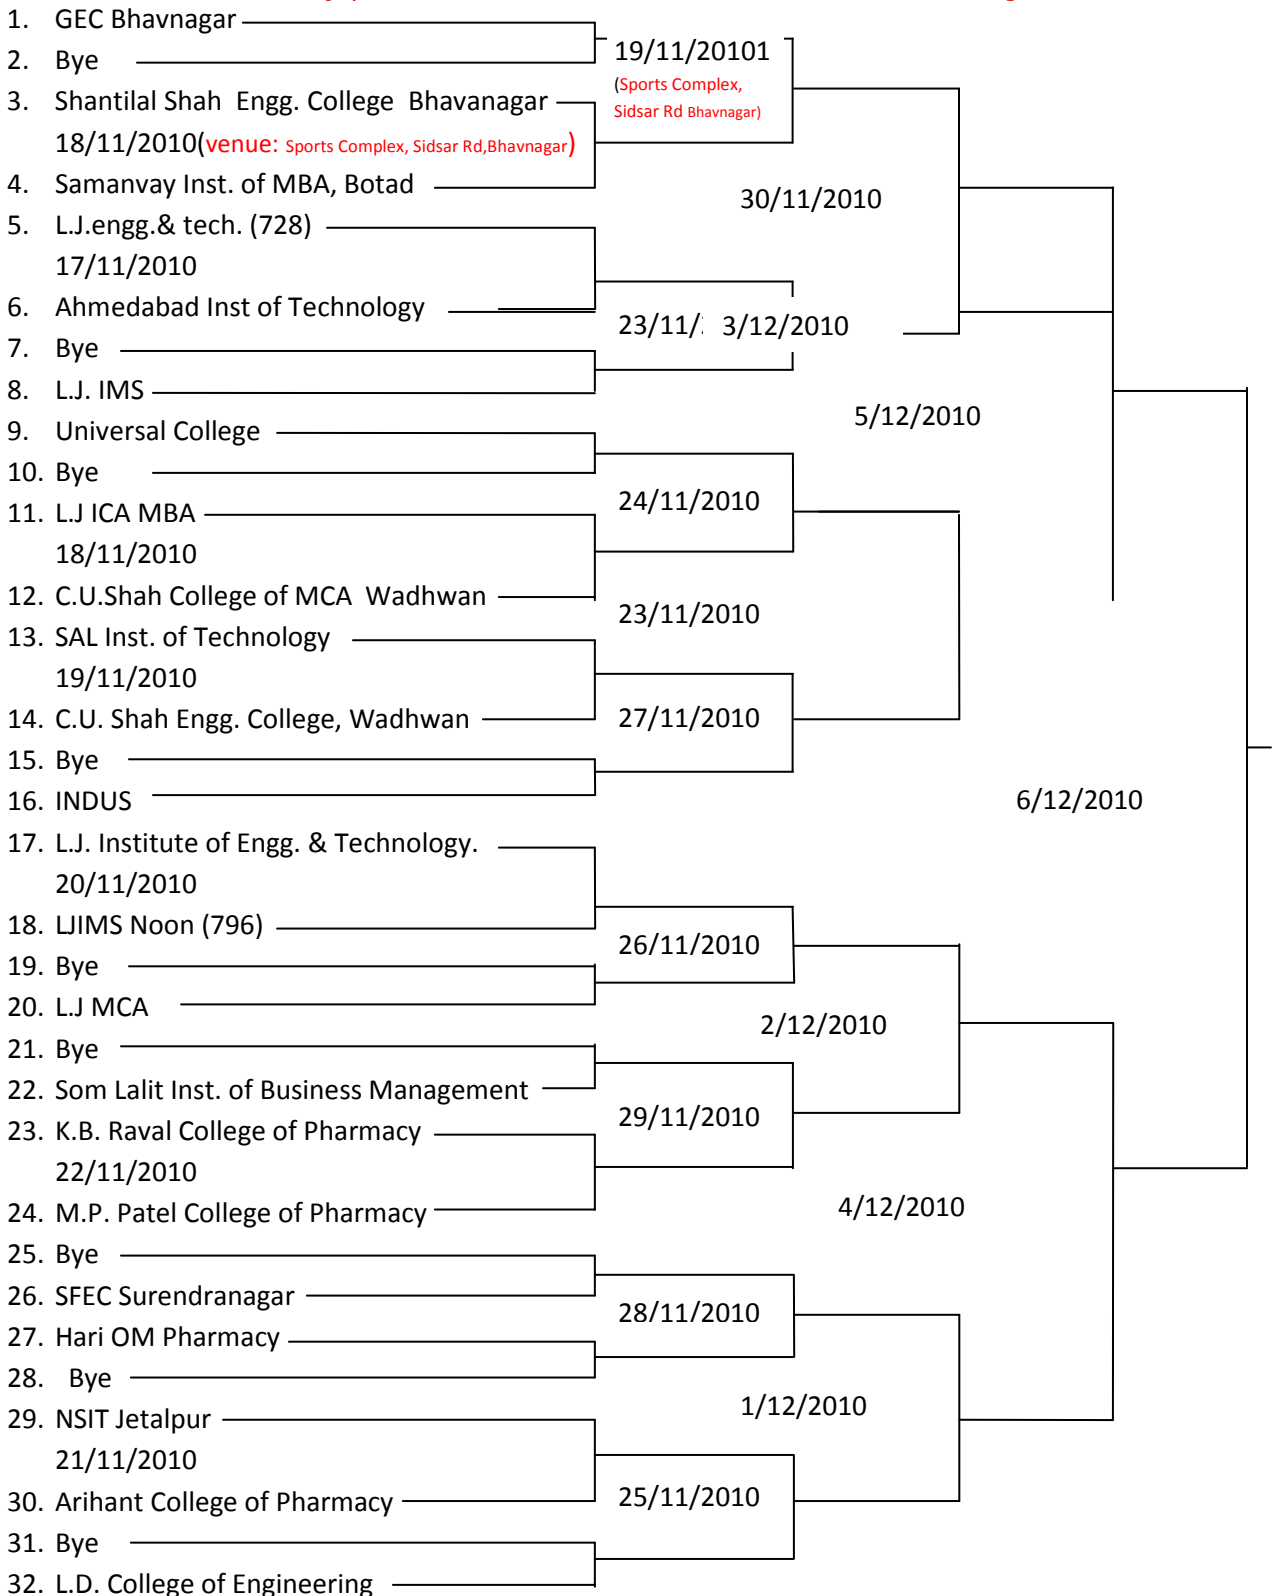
1. GEC Bhavnagar
2. Bye
3. Shantilal Shah Engg. College Bhavanagar
18/11/2010(venue: Sports Complex, Sidsar Rd,Bhavnagar)
4. Samanvay Inst. of MBA, Botad
5. L.J.engg.& tech. (728)
17/11/2010
6. Ahmedabad Inst of Technology
7. Bye
8. L.J. IMS
9. Universal College
10. Bye
11. L.J ICA MBA
18/11/2010
12. C.U.Shah College of MCA Wadhwan
13. SAL Inst. of Technology
19/11/2010
14. C.U. Shah Engg. College, Wadhwan
15. Bye
16. INDUS
17. L.J. Institute of Engg. & Technology.
20/11/2010
18. LJIMS Noon (796)
19. Bye
20. L.J MCA
21. Bye
22. Som Lalit Inst. of Business Management
23. K.B. Raval College of Pharmacy
22/11/2010
24. M.P. Patel College of Pharmacy
25. Bye
26. SFEC Surendranagar
27. Hari OM Pharmacy
28. Bye
29. NSIT Jetalpur
21/11/2010
30. Arihant College of Pharmacy
31. Bye
32. L.D. College of Engineering

19/11/20101
(Sports Complex, Sidsar Rd Bhavnagar)
30/11/2010
23/11/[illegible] 3/12/2010
5/12/2010
24/11/2010
23/11/2010
27/11/2010
6/12/2010
26/11/2010
2/12/2010
29/11/2010
4/12/2010
28/11/2010
1/12/2010
25/11/2010